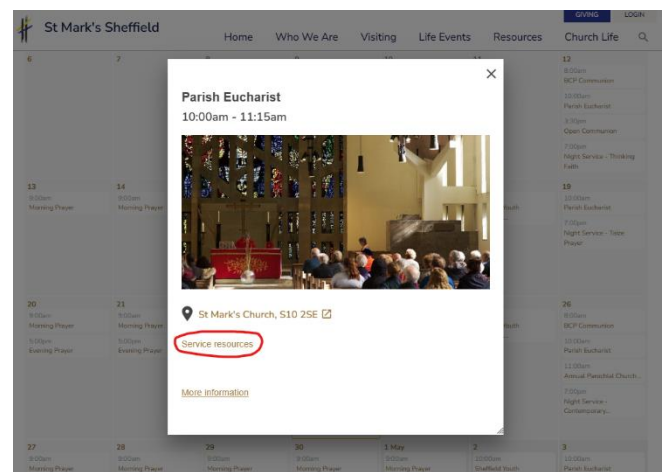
St Mark's Sheffield

GIVING LOGIN

Home Who We Are Visiting Life Events Resources Church Life

6 7 8 10 12

8:00am BCP Communion

10:00am Parish Eucharist

3:30pm Open Communion

7:30pm Night Service - Thinking Faith

13 14 19

9:00am Morning Prayer

9:00am Morning Prayer

Youth

10:00am Parish Eucharist

7:00pm Night Service - Taizé Prayer

20 21 26

9:00am Morning Prayer

5:00pm Evening Prayer

9:00am Morning Prayer

5:00pm Evening Prayer

Youth

8:00am BCP Communion

10:00am Parish Eucharist

11:00am Annual Parochial Church...

7:00pm Night Service - Contemporary...

27 28 29 30 1 May 2 3

9:00am Morning Prayer

9:00am Morning Prayer

9:00am Morning Prayer

9:00am Morning Prayer

9:00am Morning Prayer

10:00am Sheffield Youth

10:00am Parish Eucharist

Parish Eucharist

10:00am - 11:15am

St Mark's Church, S10 2SE

Service resources

More information